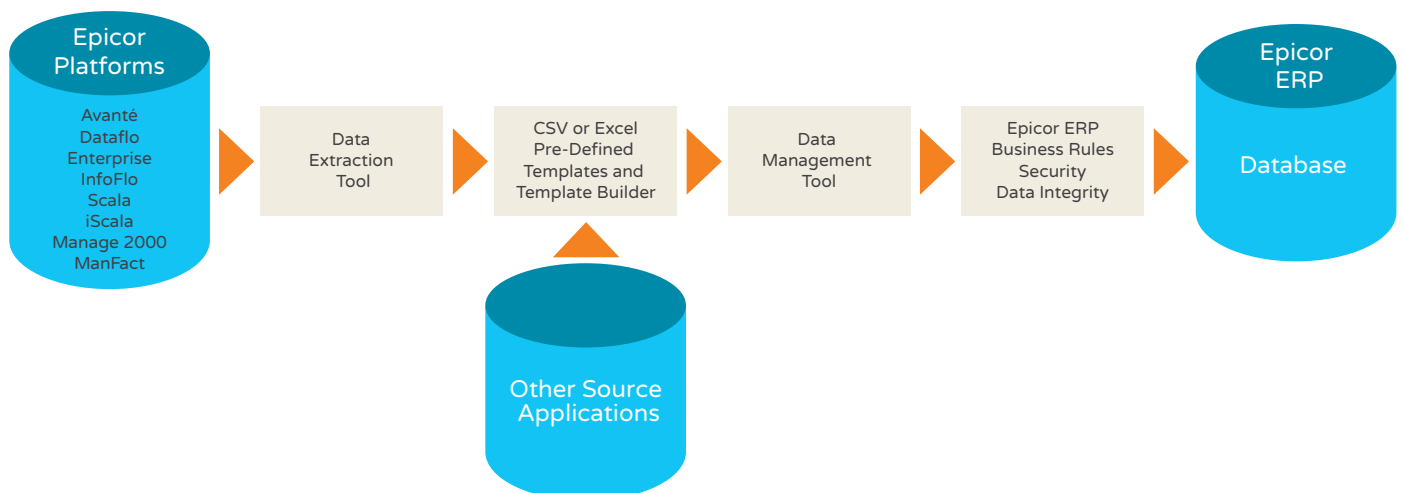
Epicor Platforms

Avanté
Dataflo
Enterprise
InfoFlo
Scala
iScala
Manage 2000
ManFact

Data Extraction Tool

CSV or Excel Pre-Defined Templates and Template Builder

Other Source Applications

Data Management Tool

Epicor ERP Business Rules Security Data Integrity

Epicor ERP

Database